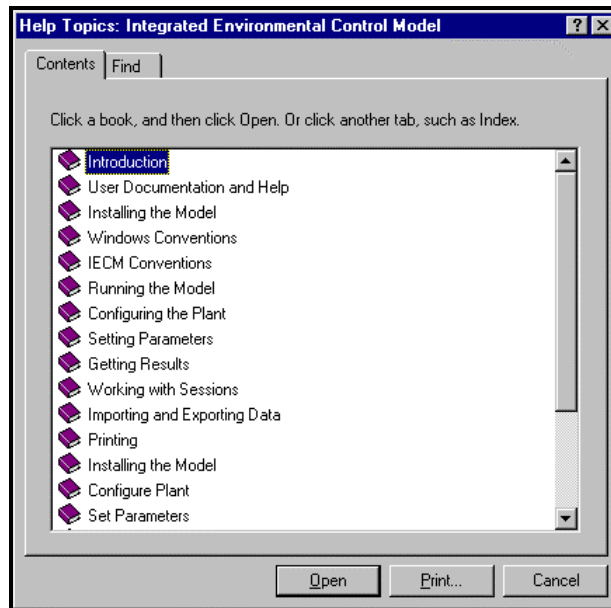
Help Topics: Integrated Environmental Control Model

?

X

Contents

Find

Click a book, and then click Open. Or click another tab, such as Index.

Introduction
User Documentation and Help
Installing the Model
Windows Conventions
IECM Conventions
Running the Model
Configuring the Plant
Setting Parameters
Getting Results
Working with Sessions
Importing and Exporting Data
Printing
Installing the Model
Configure Plant
Set Parameters

Open

Print...

Cancel